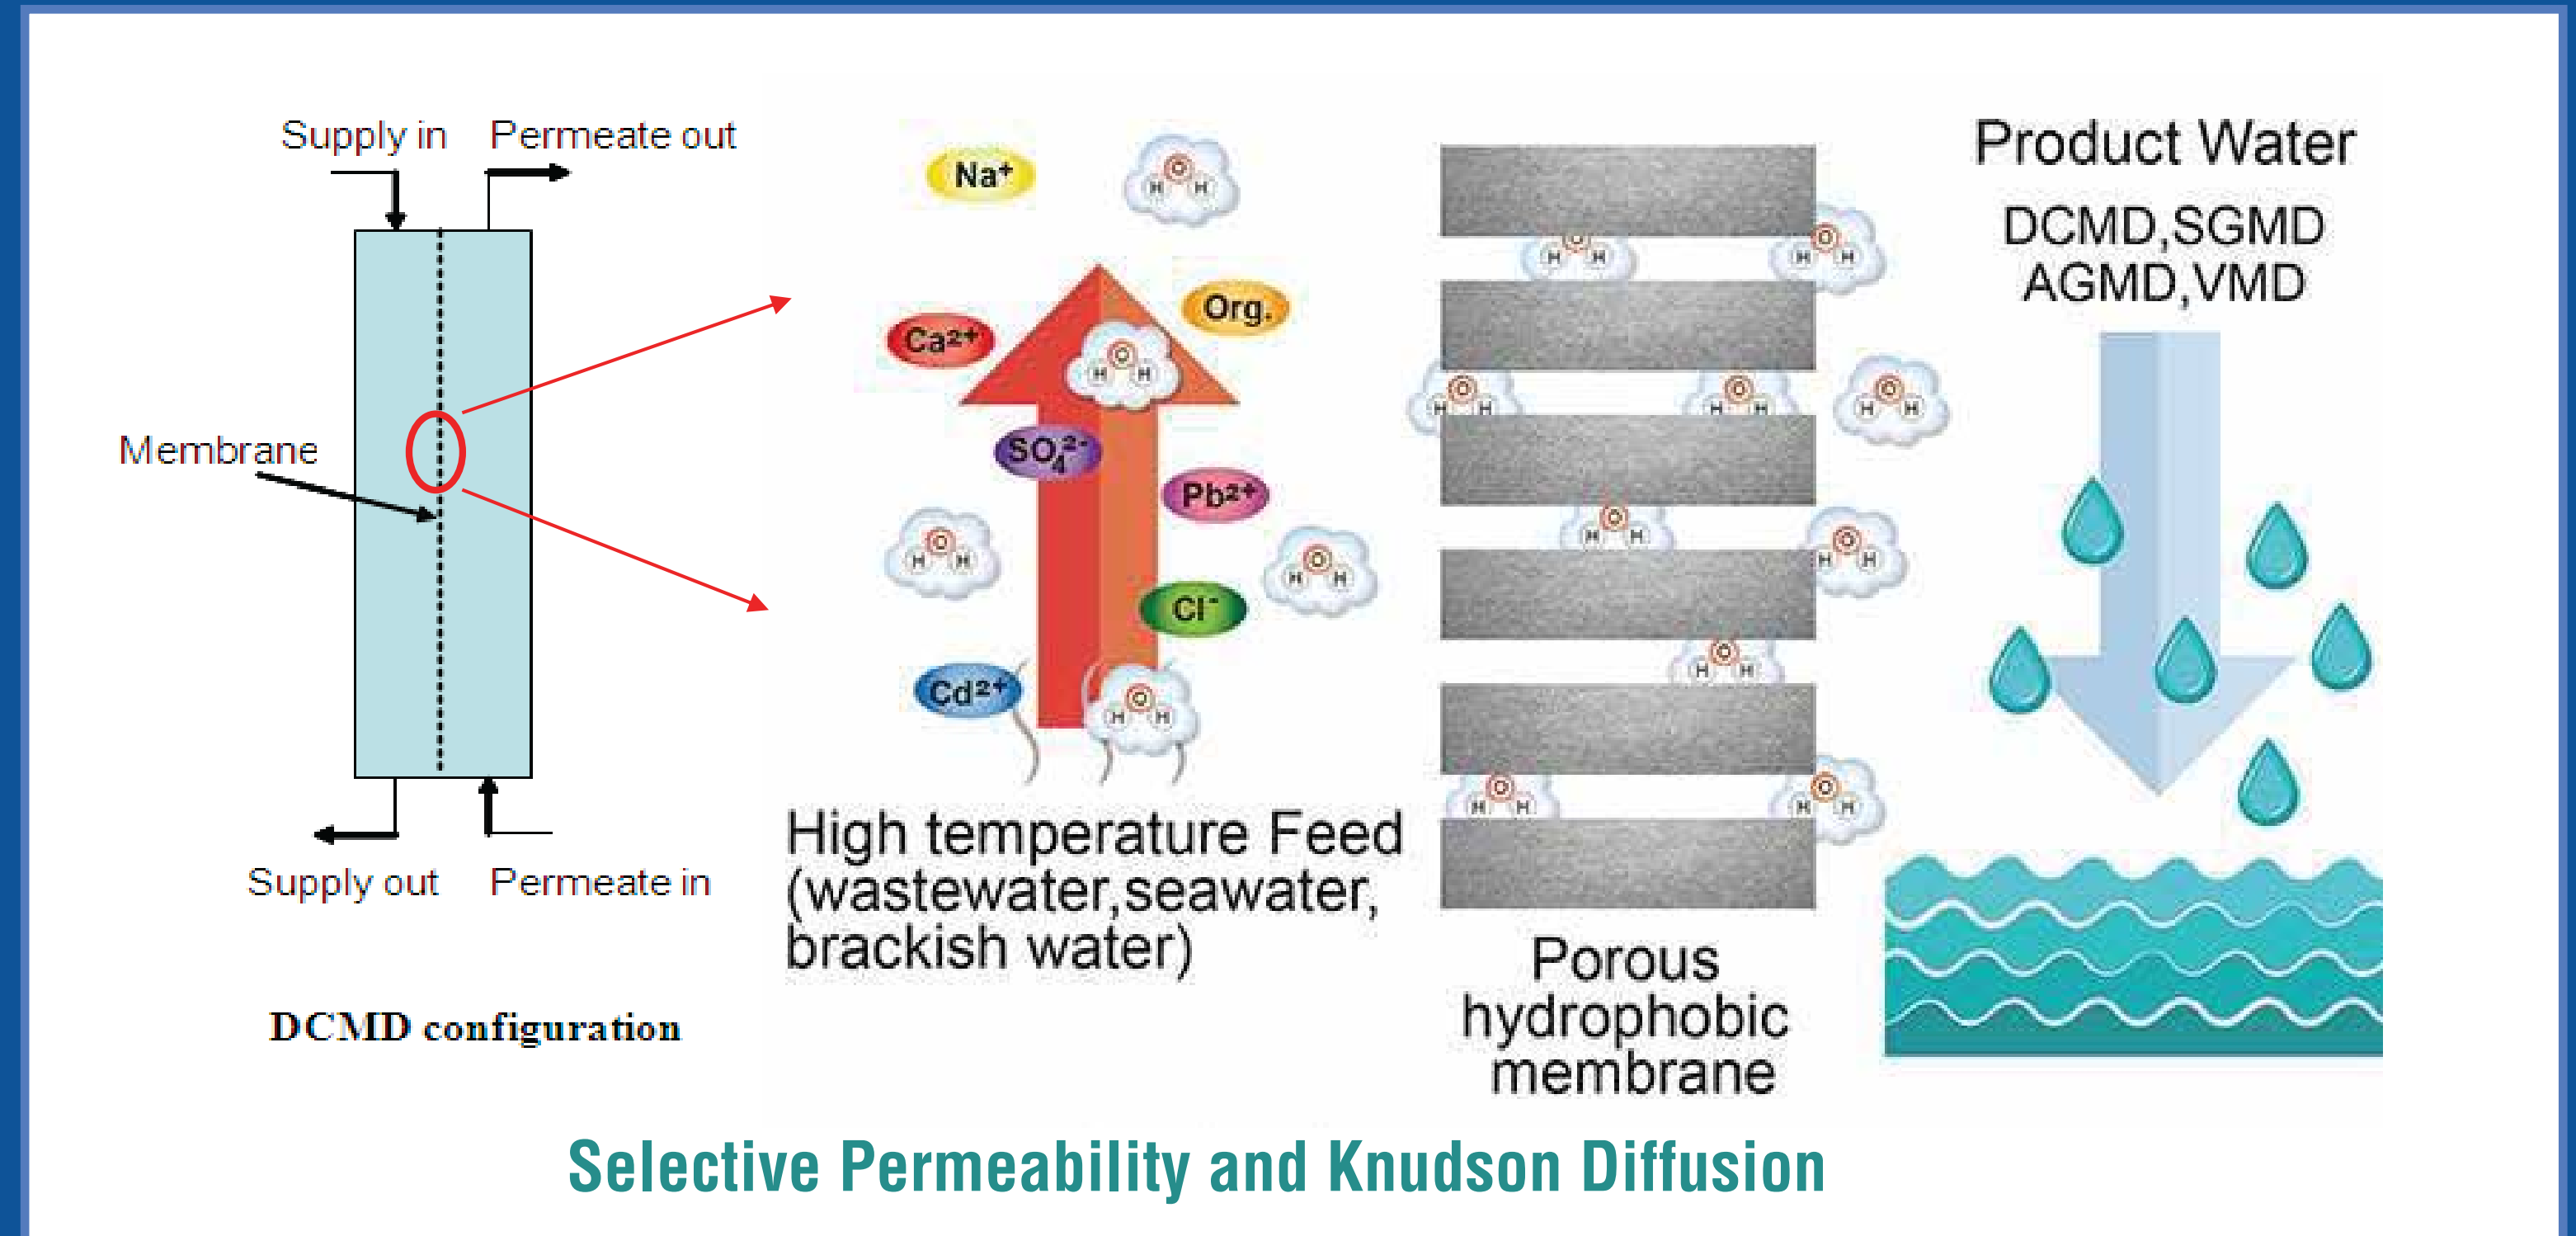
Supply in Permeate out

Membrane

Supply out Permeate in

DCMD configuration

$Na^+$

$Ca^{2+}$

Org.

$SO_4^{2-}$

$Pb^{2+}$

$Cl^-$

$Cd^{2+}$

H O H

High temperature Feed (wastewater,seawater, brackish water)

Porous hydrophobic membrane

Product Water

DCMD,SGMD AGMD,VMD

Selective Permeability and Knudson Diffusion